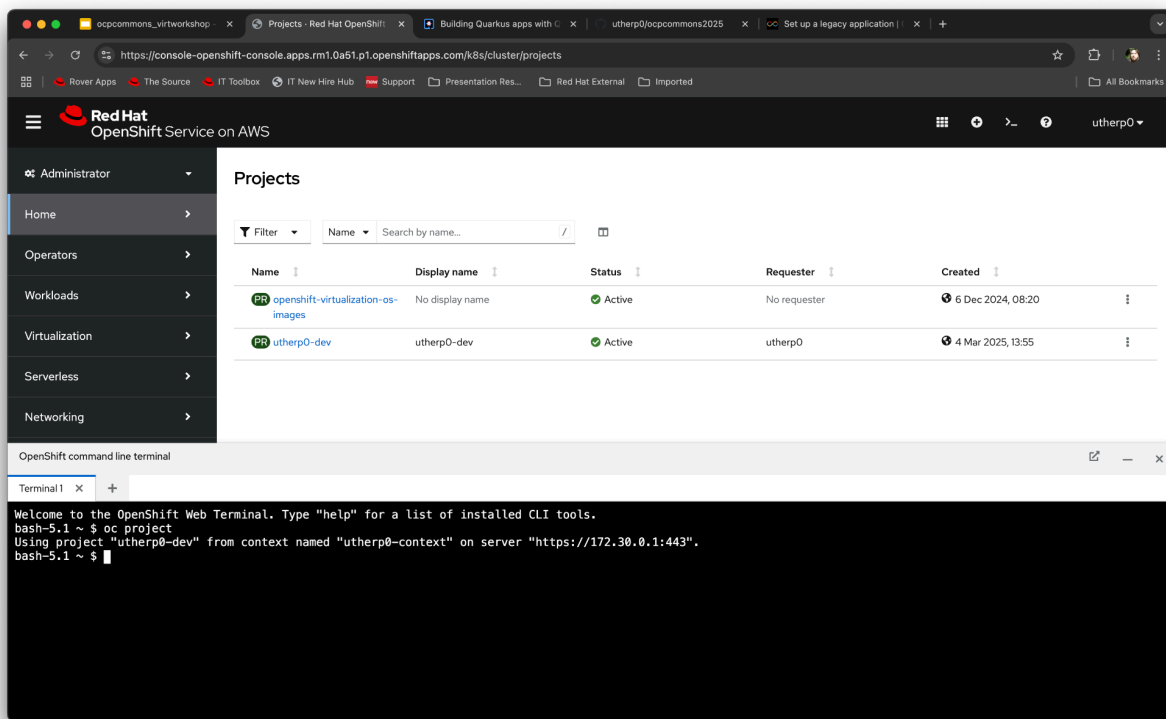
ocpcommons_virtworkshop - × Projects · Red Hat OpenShift × Building Quarkus apps with C × utherp0/ocpcommons2025 × Set up a legacy application | × +

https://console-openshift-console.apps.rm1.0a51.p1.openshiftapps.com/k8s/cluster/projects

Rover Apps The Source IT Toolbox IT New Hire Hub Support Presentation Res... Red Hat External Imported All Bookmarks

Red Hat
OpenShift Service on AWS

utherp0

Administrator

Home
Operators
Workloads
Virtualization
Serverless
Networking

Projects

Filter Name Search by name... /

| Name | Display name | Status | Requester | Created |
|---|---|---|---|---|
| PR openshift-virtualization-os-images | No display name | Active | No requester | 6 Dec 2024, 08:20 |
| PR utherp0-dev | utherp0-dev | Active | utherp0 | 4 Mar 2025, 13:55 |

OpenShift command line terminal

Terminal 1 × +

Welcome to the OpenShift Web Terminal. Type "help" for a list of installed CLI tools.
bash-5.1 ~ $ oc project
Using project "utherp0-dev" from context named "utherp0-context" on server "https://172.30.0.1:443".
bash-5.1 ~ $